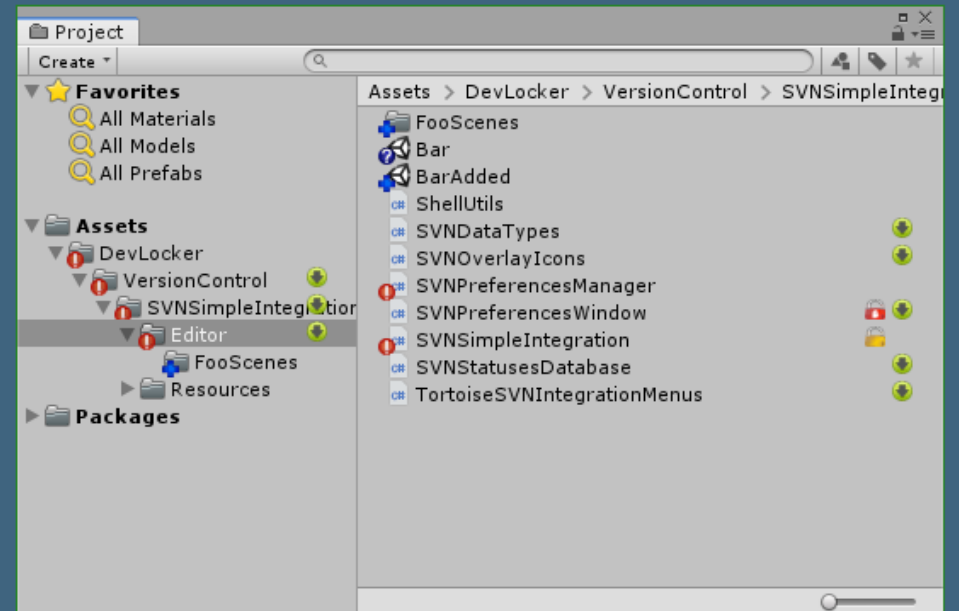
Project

Create

Favorites
All Materials
All Models
All Prefabs

Assets
DevLocker
VersionControl
SVNSimpleIntegration
Editor
FooScenes
Resources
Packages

Assets > DevLocker > VersionControl > SVNSimpleIntegr

FooScenes
Bar
BarAdded
ShellUtils
SVNDataTypes
SVNOverlayIcons
SVNPreferencesManager
SVNPreferencesWindow
SVNSimpleIntegration
SVNStatusesDatabase
TortoiseSVNIntegrationMenus